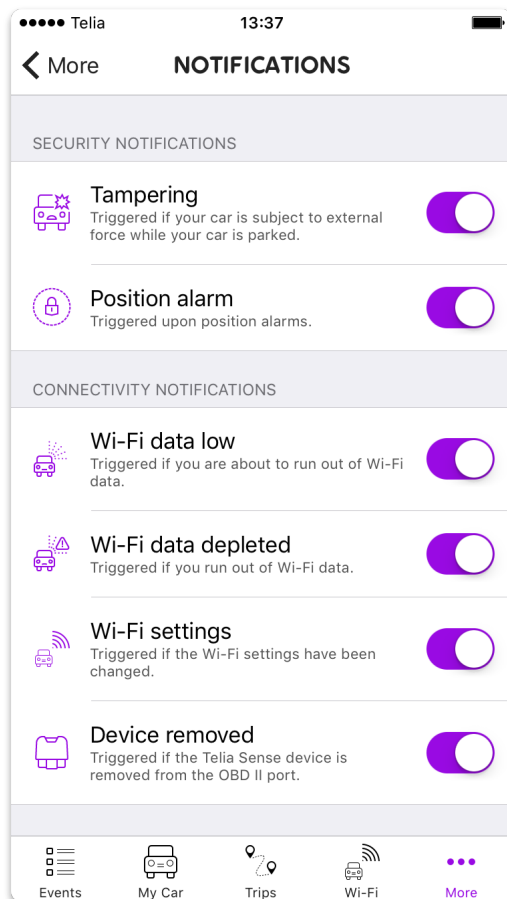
●●●●● Telia 13:37

< More NOTIFICATIONS

SECURITY NOTIFICATIONS

Tampering
Triggered if your car is subject to external force while your car is parked.

Position alarm
Triggered upon position alarms.

CONNECTIVITY NOTIFICATIONS

Wi-Fi data low
Triggered if you are about to run out of Wi-Fi data.

Wi-Fi data depleted
Triggered if you run out of Wi-Fi data.

Wi-Fi settings
Triggered if the Wi-Fi settings have been changed.

Device removed
Triggered if the Telia Sense device is removed from the OBD II port.

Events My Car Trips Wi-Fi More